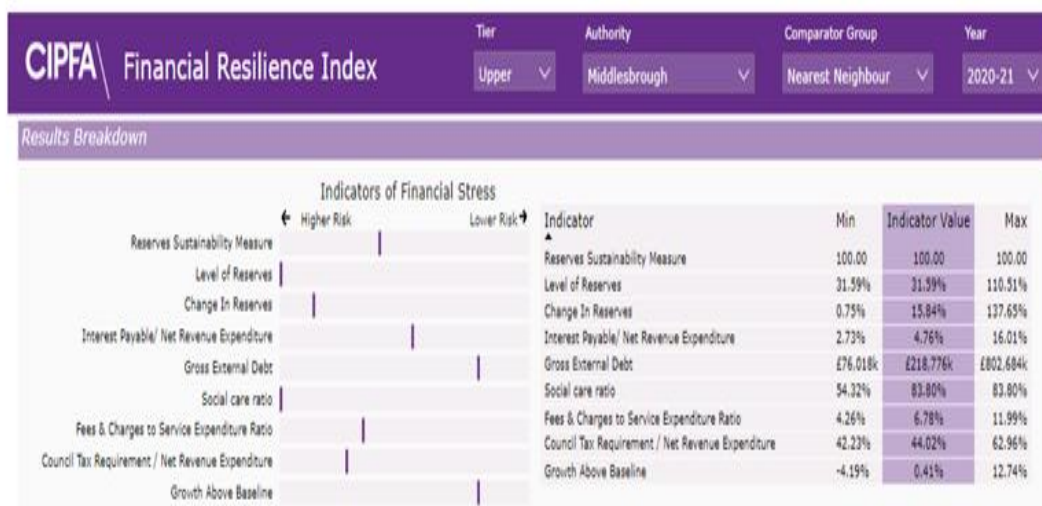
CIPFA Financial Resilience Index

Tier
Upper

Authority
Middlesbrough

Comparator Group
Nearest Neighbour

Year
2020-21

Results Breakdown

Indicators of Financial Stress

← Higher Risk    Lower Risk →

Reserves Sustainability Measure
Level of Reserves
Change In Reserves
Interest Payable/ Net Revenue Expenditure
Gross External Debt
Social care ratio
Fees & Charges to Service Expenditure Ratio
Council Tax Requirement / Net Revenue Expenditure
Growth Above Baseline

| Indicator | Min | Indicator Value | Max |
|---|---|---|---|
| Reserves Sustainability Measure | 100.00 | 100.00 | 100.00 |
| Level of Reserves | 31.59% | 31.59% | 110.51% |
| Change In Reserves | 0.75% | 15.84% | 137.65% |
| Interest Payable/ Net Revenue Expenditure | 2.73% | 4.76% | 16.01% |
| Gross External Debt | £76.018k | £218.776k | £802.684k |
| Social care ratio | 54.32% | 83.80% | 83.80% |
| Fees & Charges to Service Expenditure Ratio | 4.26% | 6.78% | 11.99% |
| Council Tax Requirement / Net Revenue Expenditure | 42.23% | 44.02% | 62.96% |
| Growth Above Baseline | -4.19% | 0.41% | 12.74% |